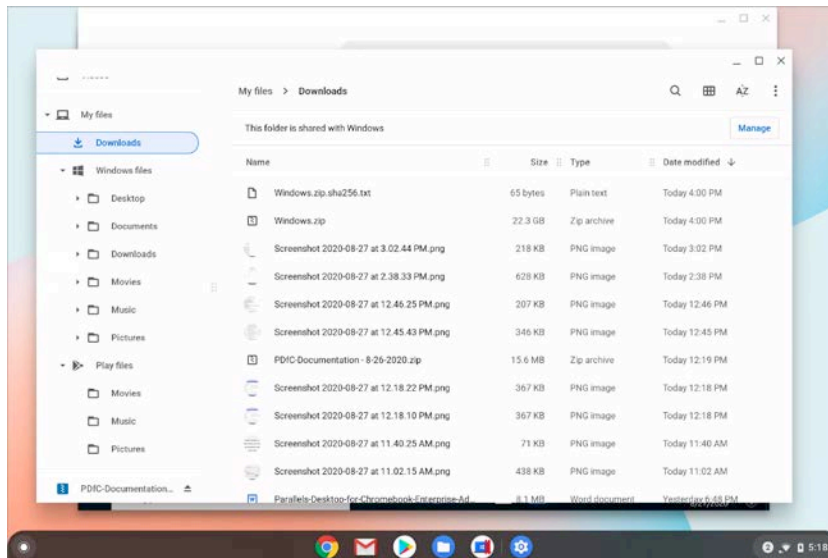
My files

Downloads

Windows files

Desktop

Documents

Downloads

Movies

Music

Pictures

Play files

Movies

Music

Pictures

PDfC-Documentation...

My files > Downloads

This folder is shared with Windows

Manage

| Name | Size | Type | Date modified |
|---|---|---|---|
| Windows.zip.sha256.txt | 65 bytes | Plain text | Today 4:00 PM |
| Windows.zip | 22.3 GB | Zip archive | Today 4:00 PM |
| Screenshot 2020-08-27 at 3.02.44 PM.png | 218 KB | PNG image | Today 3:02 PM |
| Screenshot 2020-08-27 at 2.38.33 PM.png | 628 KB | PNG image | Today 2:38 PM |
| Screenshot 2020-08-27 at 12.46.25 PM.png | 207 KB | PNG image | Today 12:46 PM |
| Screenshot 2020-08-27 at 12.45.43 PM.png | 346 KB | PNG image | Today 12:45 PM |
| PDfC-Documentation - 8-26-2020.zip | 15.6 MB | Zip archive | Today 12:19 PM |
| Screenshot 2020-08-27 at 12.18.22 PM.png | 367 KB | PNG image | Today 12:18 PM |
| Screenshot 2020-08-27 at 12.18.10 PM.png | 367 KB | PNG image | Today 12:18 PM |
| Screenshot 2020-08-27 at 11.40.25 AM.png | 71 KB | PNG image | Today 11:40 AM |
| Screenshot 2020-08-27 at 11.02.15 AM.png | 438 KB | PNG image | Today 11:02 AM |
| Parallels-Desktop-for-Chromebook-Enterprise-Ad... | 8.1 MB | Word document | Yesterday 6:48 PM |

5:18